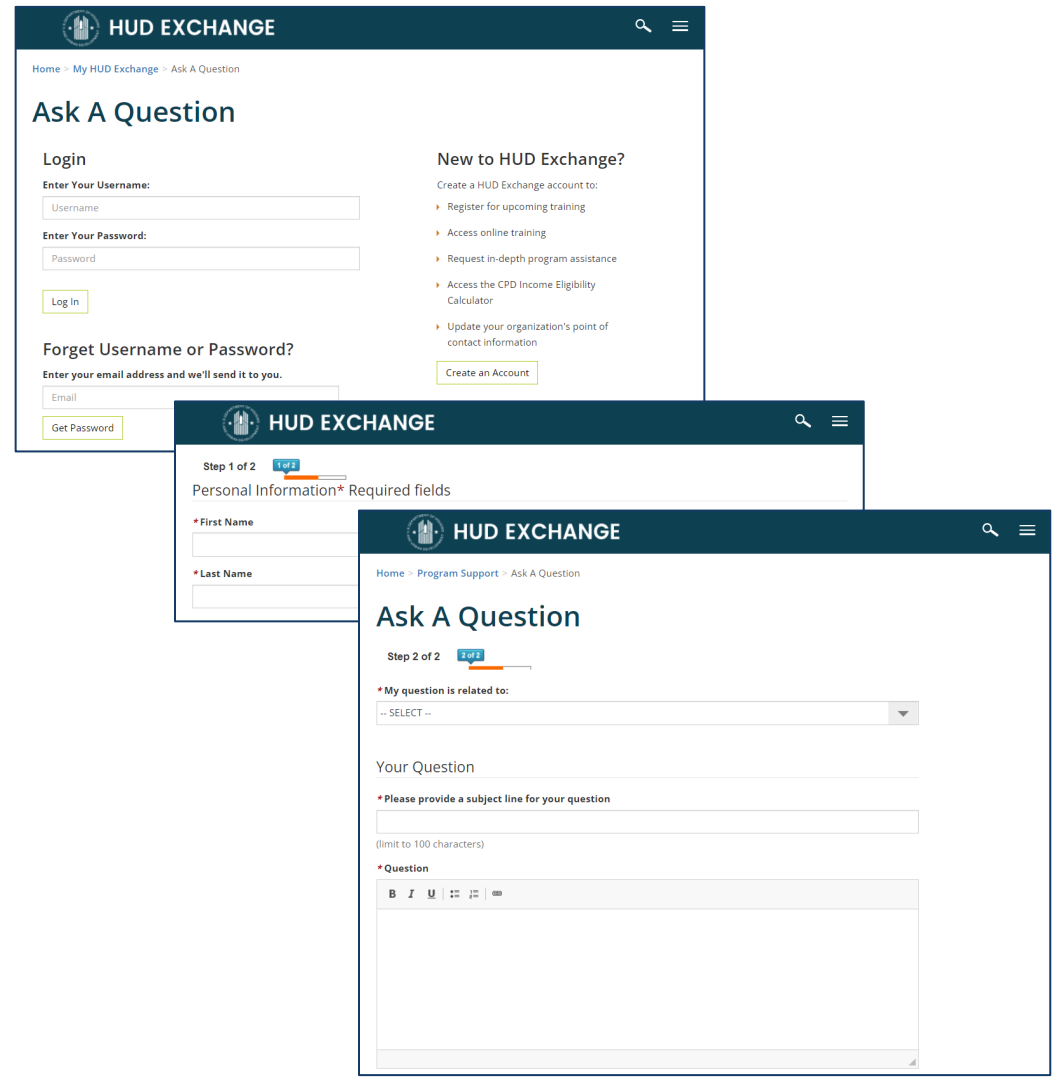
HUD EXCHANGE

Home > My HUD Exchange > Ask A Question

Ask A Question

Login

Enter Your Username:

Username

Enter Your Password:

Password

Log In

Forget Username or Password?

Enter your email address and we'll send it to you.

Email

Get Password

New to HUD Exchange?

Create a HUD Exchange account to:

Register for upcoming training

Access online training

Request in-depth program assistance

Access the CPD Income Eligibility Calculator

Update your organization's point of contact information

Create an Account

HUD EXCHANGE

Step 1 of 2 1 of 2

Personal Information* Required fields

*First Name

*Last Name

HUD EXCHANGE

Home > Program Support > Ask A Question

Ask A Question

Step 2 of 2 2 of 2

*My question is related to:

-- SELECT --

Your Question

*Please provide a subject line for your question

(limit to 100 characters)

*Question

B I U